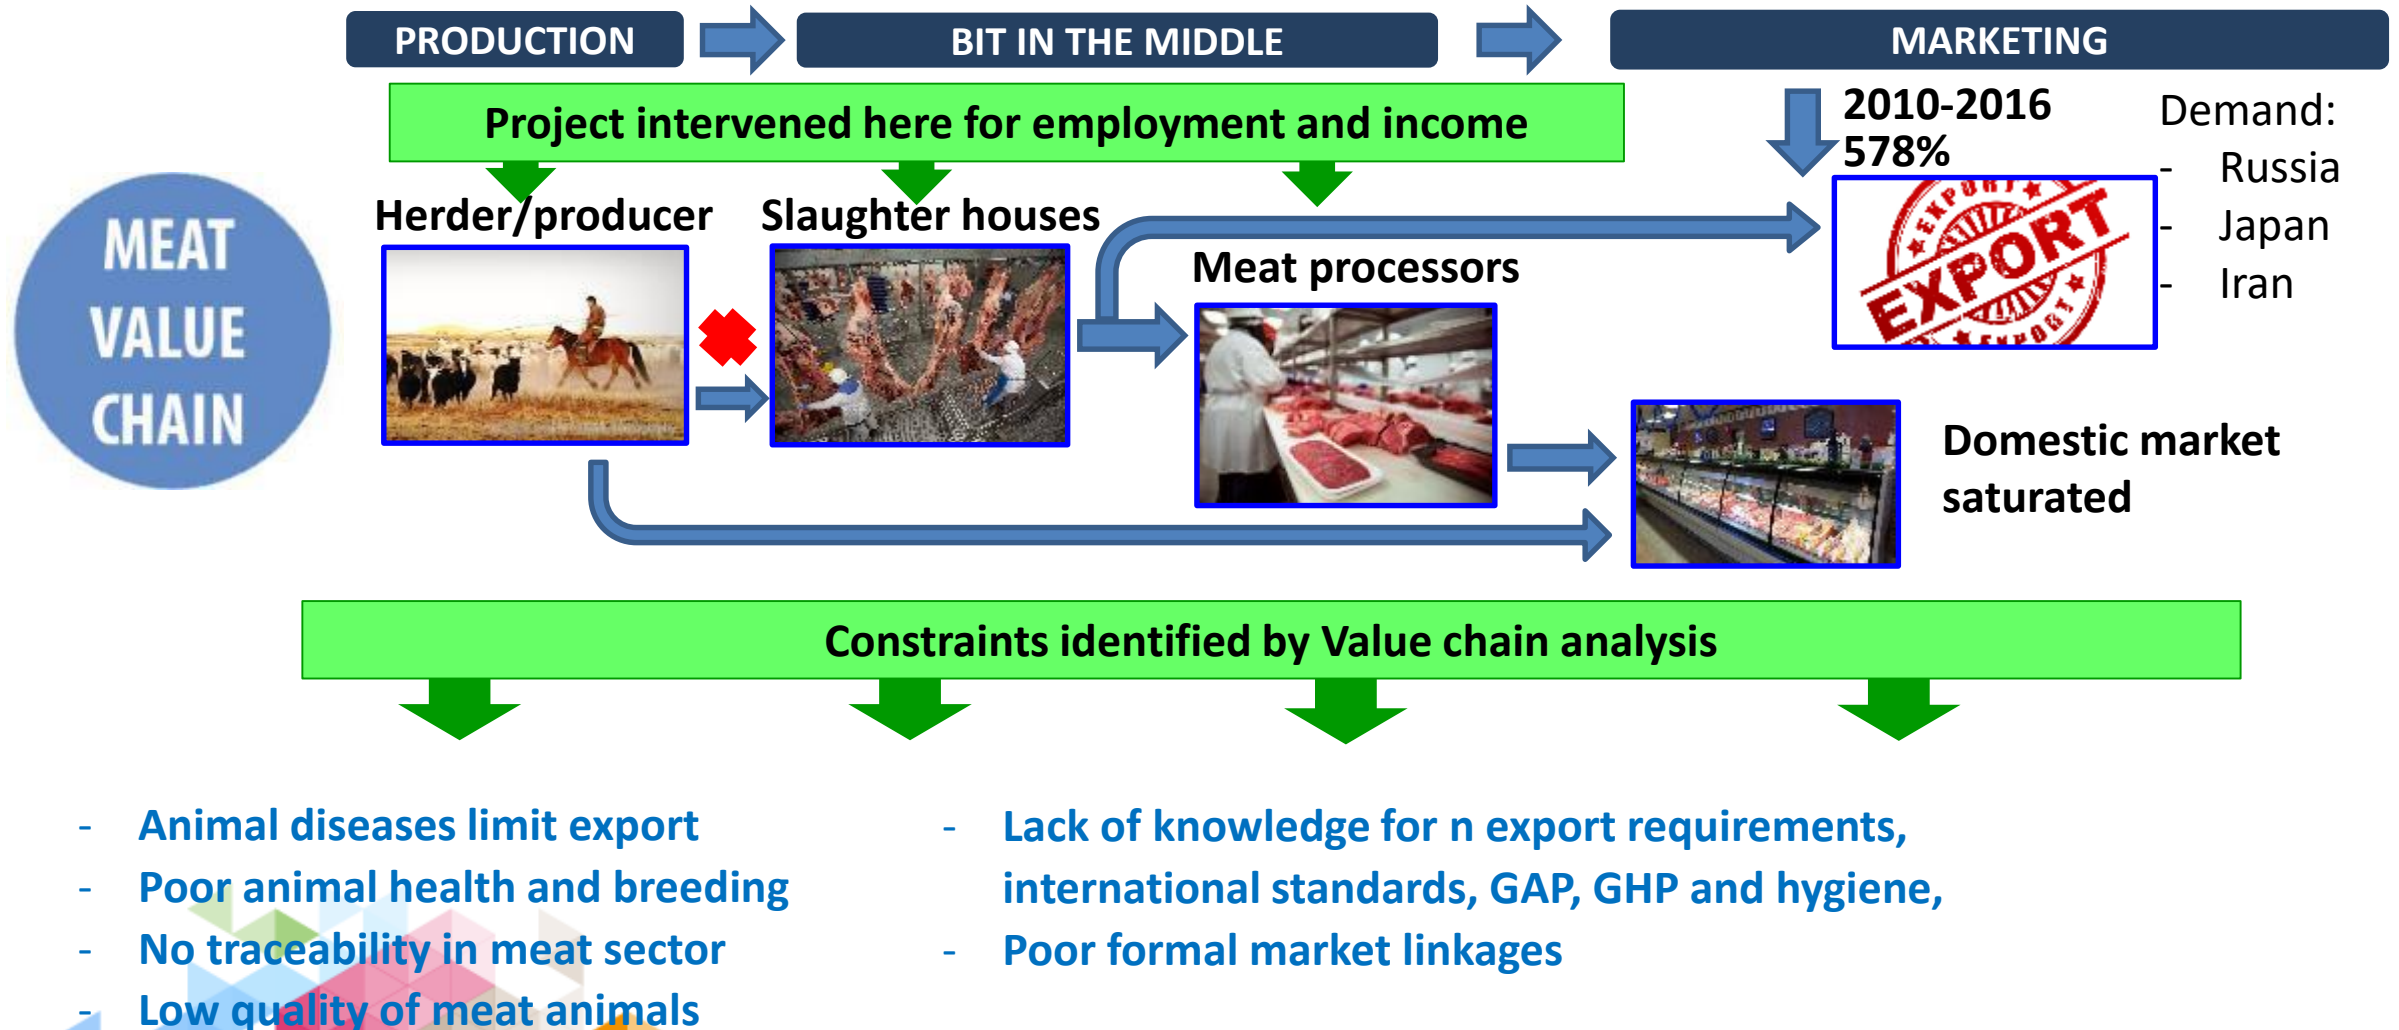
MEAT VALUE CHAIN

PRODUCTION

BIT IN THE MIDDLE

MARKETING

Project intervened here for employment and income

2010-2016
578%

Demand:
- Russia
- Japan
- Iran

Herder/producer

Slaughter houses

Meat processors

EXPORT

Domestic market saturated

Constraints identified by Value chain analysis

- Animal diseases limit export
- Poor animal health and breeding
- No traceability in meat sector
- Low quality of meat animals

- Lack of knowledge for n export requirements, international standards, GAP, GHP and hygiene,
- Poor formal market linkages